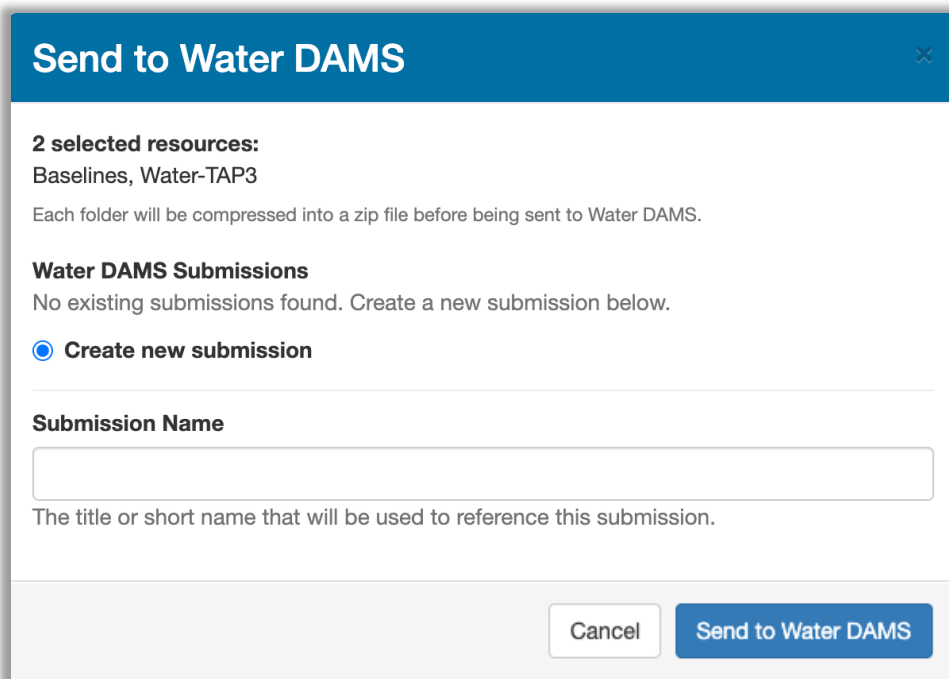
Send to Water DAMS

×

2 selected resources:
Baselines, Water-TAP3

Each folder will be compressed into a zip file before being sent to Water DAMS.

Water DAMS Submissions
No existing submissions found. Create a new submission below.

Create new submission

Submission Name

The title or short name that will be used to reference this submission.

Cancel

Send to Water DAMS